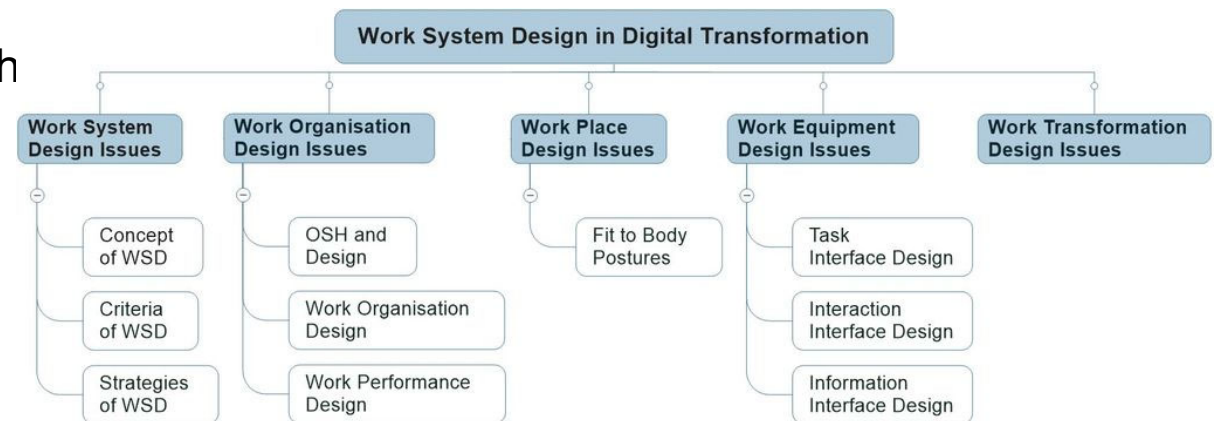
h

Work System Design in Digital Transformation

Work System Design Issues

Concept of WSD

Criteria of WSD

Strategies of WSD

Work Organisation Design Issues

OSH and Design

Work Organisation Design

Work Performance Design

Work Place Design Issues

Fit to Body Postures

Work Equipment Design Issues

Task Interface Design

Interaction Interface Design

Information Interface Design

Work Transformation Design Issues